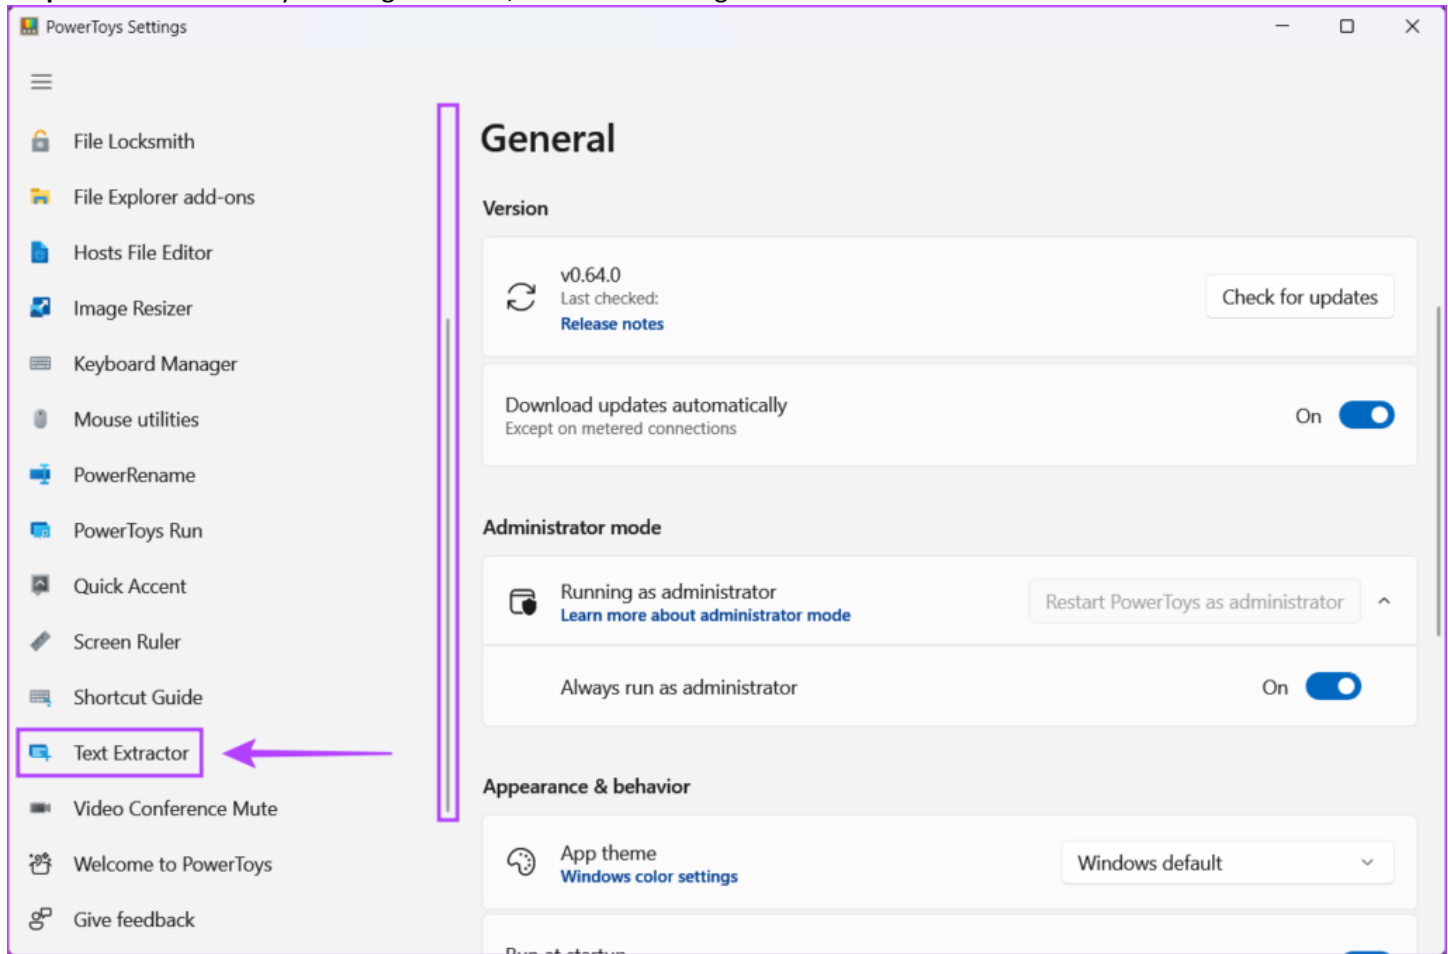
PowerToys Settings

File Locksmith
File Explorer add-ons
Hosts File Editor
Image Resizer
Keyboard Manager
Mouse utilities
PowerRename
PowerToys Run
Quick Accent
Screen Ruler
Shortcut Guide
Text Extractor
Video Conference Mute
Welcome to PowerToys
Give feedback

General

Version

v0.64.0
Last checked:
Release notes
Check for updates

Download updates automatically
Except on metered connections
On

Administrator mode

Running as administrator
Learn more about administrator mode
Restart PowerToys as administrator

Always run as administrator
On

Appearance & behavior

App theme
Windows color settings
Windows default

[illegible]